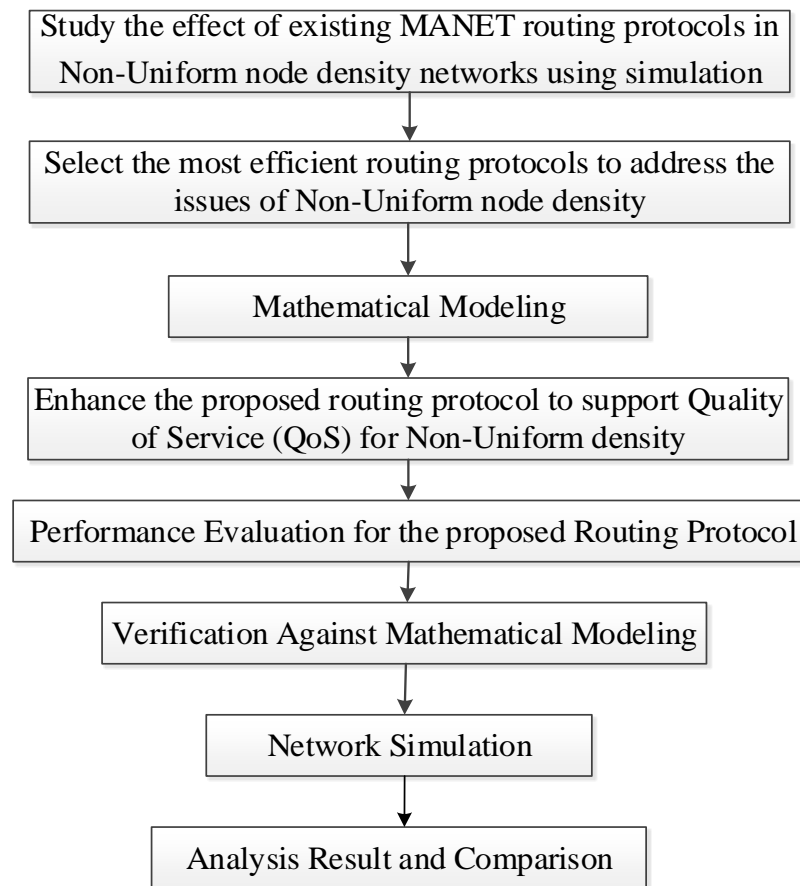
Study the effect of existing MANET routing protocols in Non-Uniform node density networks using simulation

Select the most efficient routing protocols to address the issues of Non-Uniform node density

Mathematical Modeling

Enhance the proposed routing protocol to support Quality of Service (QoS) for Non-Uniform density

Performance Evaluation for the proposed Routing Protocol

Verification Against Mathematical Modeling

Network Simulation

Analysis Result and Comparison